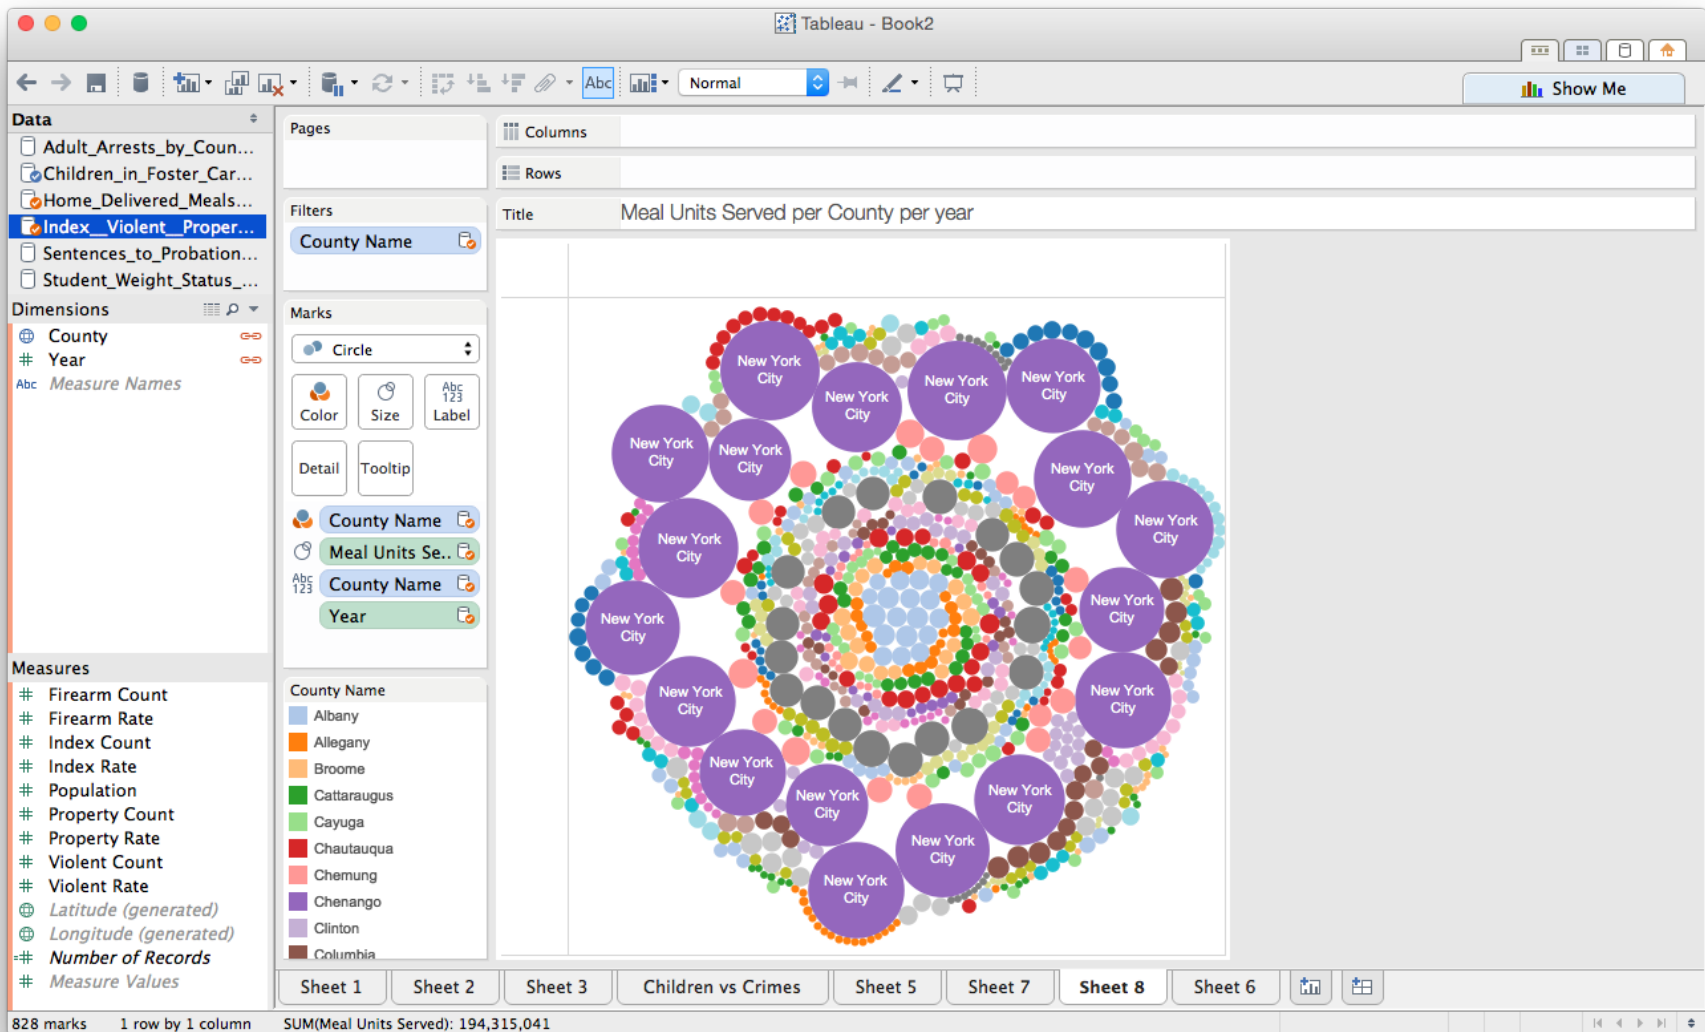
Tableau - Book2

Normal

Show Me

Data

Adult_Arrests_by_Coun...
Children_in_Foster_Car...
Home_Delivered_Meals...
Index__Violent__Proper...
Sentences_to_Probation...
Student_Weight_Status_...

Dimensions

County
Year
Measure Names

Measures

Firearm Count
Firearm Rate
Index Count
Index Rate
Population
Property Count
Property Rate
Violent Count
Violent Rate
Latitude (generated)
Longitude (generated)
Number of Records
Measure Values

Pages

Filters

County Name

Marks

Circle

Color
Size
Label
Detail
Tooltip

County Name
Meal Units Se..
County Name
Year

County Name

Albany
Allegany
Broome
Cattaraugus
Cayuga
Chautauqua
Chemung
Chenango
Clinton
Columbia

Columns

Rows

Title
Meal Units Served per County per year

New York City
New York City
New York City
New York City
New York City
New York City
New York City
New York City
New York City
New York City
New York City
New York City
New York City
New York City
New York City
New York City
New York City
New York City
New York City

Sheet 1
Sheet 2
Sheet 3
Children vs Crimes
Sheet 5
Sheet 7
Sheet 8
Sheet 6

828 marks
1 row by 1 column
SUM(Meal Units Served): 194,315,041